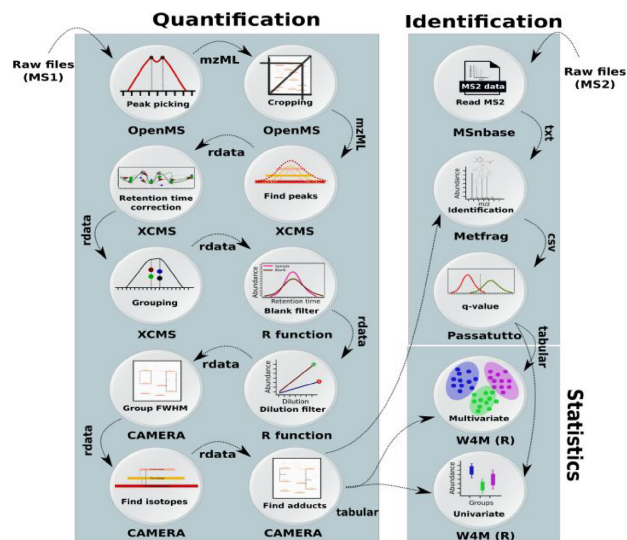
Quantification

Identification

Raw files (MS1)

mzML

Peak picking

OpenMS

Cropping

OpenMS

mzML

rdata

Retention time correction

XCMS

Find peaks

XCMS

rdata

rdata

Grouping

XCMS

Abundance

Sample

Blank

Retention time

Blank filter

R function

rdata

rdata

Group FWHM

CAMERA

Abundance

Dilution

Dilution filter

R function

rdata

rdata

Find isotopes

CAMERA

Find adducts

CAMERA

tabular

Raw files (MS2)

MS2 data

Read MS2

MSnbase

txt

Abundance

m/z

Identification

Metfrag

csv

q-value

Passatutto

tabular

Statistics

Multivariate

W4M (R)

Abundance

Groups

Univariate

W4M (R)